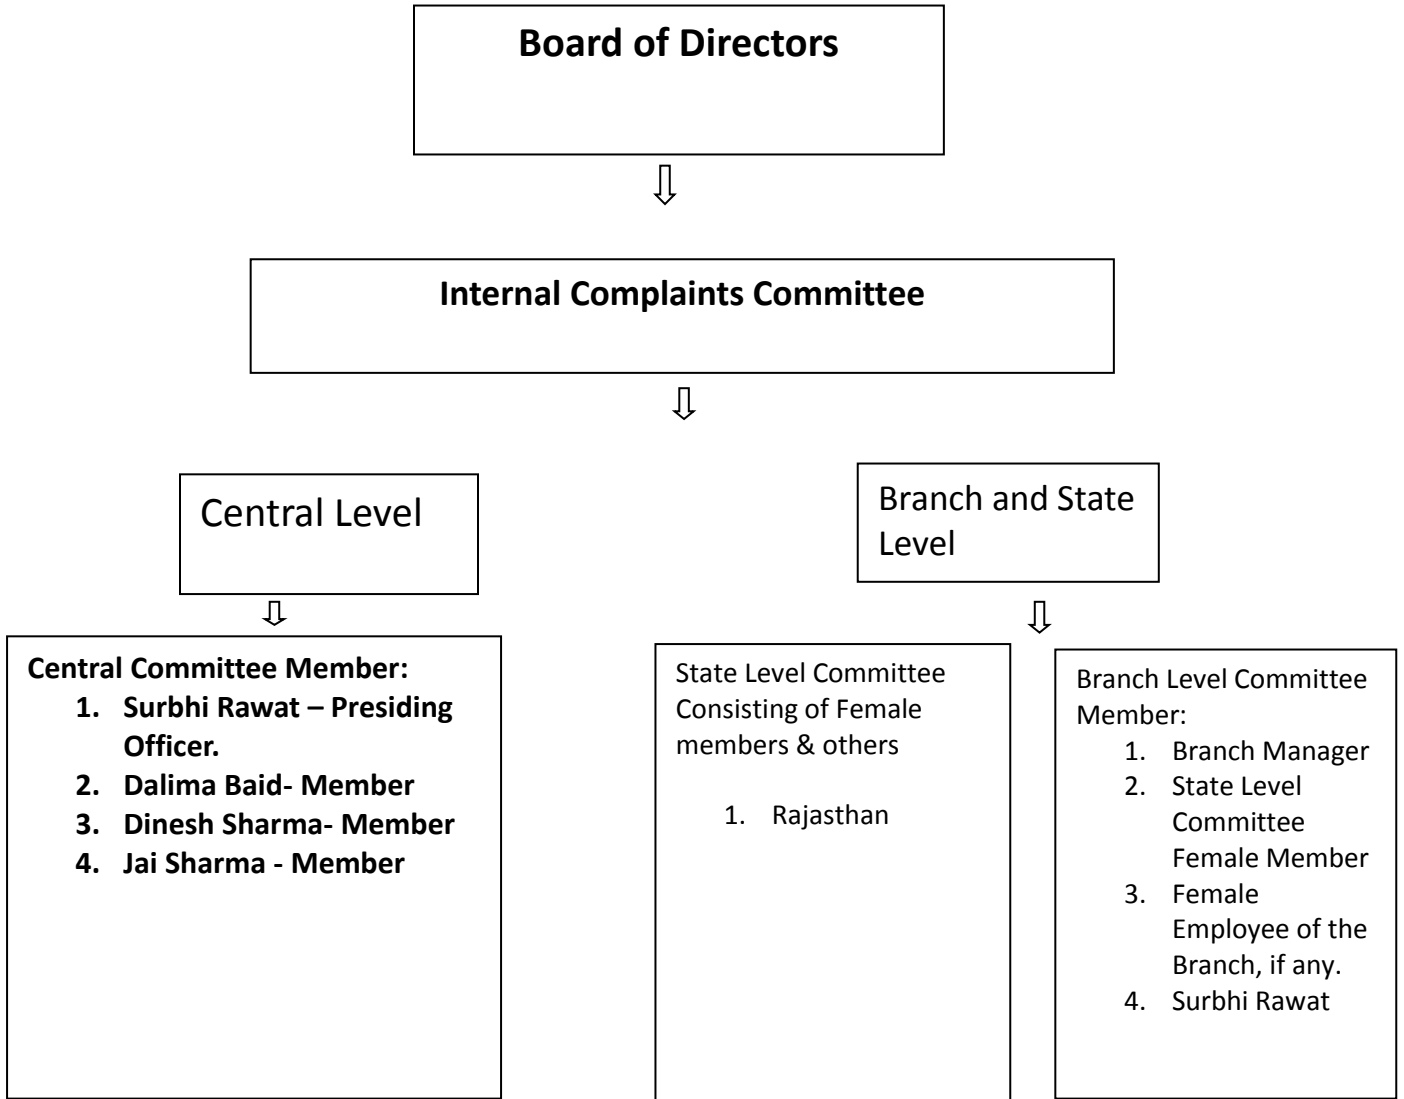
Board of Directors

Internal Complaints Committee

Central Level

Branch and State Level

Central Committee Member:
1. Surbhi Rawat – Presiding Officer.
2. Dalima Baid- Member
3. Dinesh Sharma- Member
4. Jai Sharma - Member

State Level Committee Consisting of Female members & others
1. Rajasthan

Branch Level Committee Member:
1. Branch Manager
2. State Level Committee Female Member
3. Female Employee of the Branch, if any.
4. Surbhi Rawat